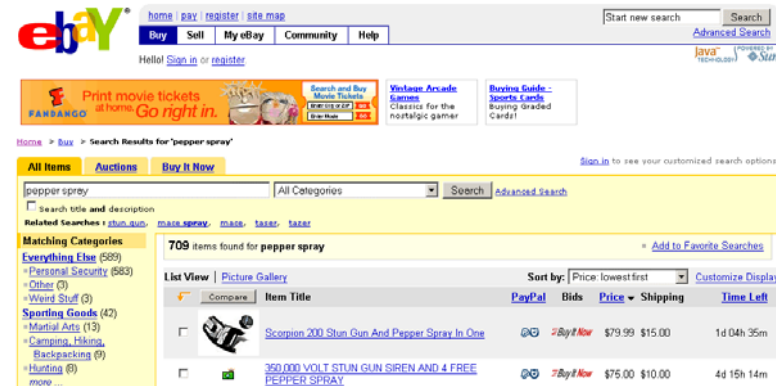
ebay

home | pay | register | site map

Buy | Sell | My eBay | Community | Help

Start new search | Search

Advanced Search

Hello! Sign in or register

Java TECHNOLOGY | POWERED BY Sun

FANDANGO Print movie tickets at home. Go right in.

Search and Buy Movie Tickets

Enter Zip

Enter Movie

Vintage Arcade Games
Classics for the nostalgic gamer

Buying Guide - Sports Cards
Buying Graded Cards!

Home > Buy > Search Results for 'pepper spray'

All Items | Auctions | Buy It Now

Sign in to see your customized search options

pepper spray | All Categories | Search | Advanced Search

Search title and description

Related Searches : stun gun, mace spray, mace, taser, tazer

Matching Categories

Everything Else (589)
Personal Security (583)
Other (3)
Weird Stuff (3)
Sporting Goods (42)
Martial Arts (13)
Camping, Hiking, Backpacking (9)
Hunting (8)
more ...

709 items found for pepper spray

Add to Favorite Searches

List View | Picture Gallery

Sort by: Price: lowest first

Customize Display

| | Compare | Item Title | PayPal | Bids | Price | Shipping | Time Left |
|---|---|---|---|---|---|---|---|
| | | Scorpion 200 Stun Gun And Pepper Spray In One | | Buy It Now | $79.99 | $15.00 | 1d 04h 35m |
| | | 350,000 VOLT STUN GUN SIREN AND 4 FREE PEPPER SPRAY | | Buy It Now | $75.00 | $10.00 | 4d 15h 14m |